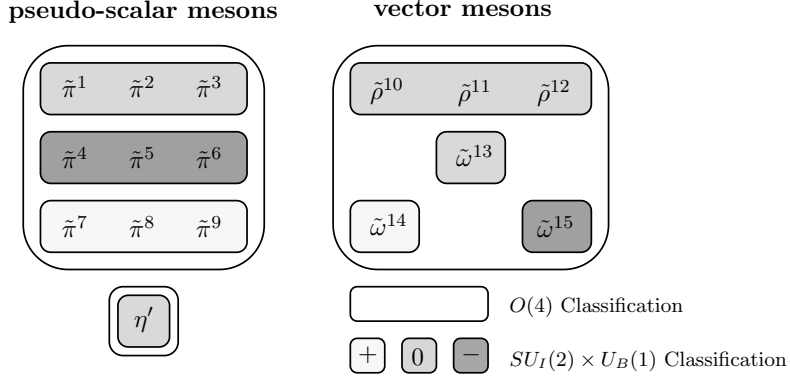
pseudo-scalar mesons

$\tilde{\pi}^1$ $\tilde{\pi}^2$ $\tilde{\pi}^3$

$\tilde{\pi}^4$ $\tilde{\pi}^5$ $\tilde{\pi}^6$

$\tilde{\pi}^7$ $\tilde{\pi}^8$ $\tilde{\pi}^9$

$\eta'$

vector mesons

$\tilde{\rho}^{10}$ $\tilde{\rho}^{11}$ $\tilde{\rho}^{12}$

$\tilde{\omega}^{13}$

$\tilde{\omega}^{14}$ $\tilde{\omega}^{15}$

$O(4)$ Classification

$+$ $0$ $-$ $SU_I(2) \times U_B(1)$ Classification